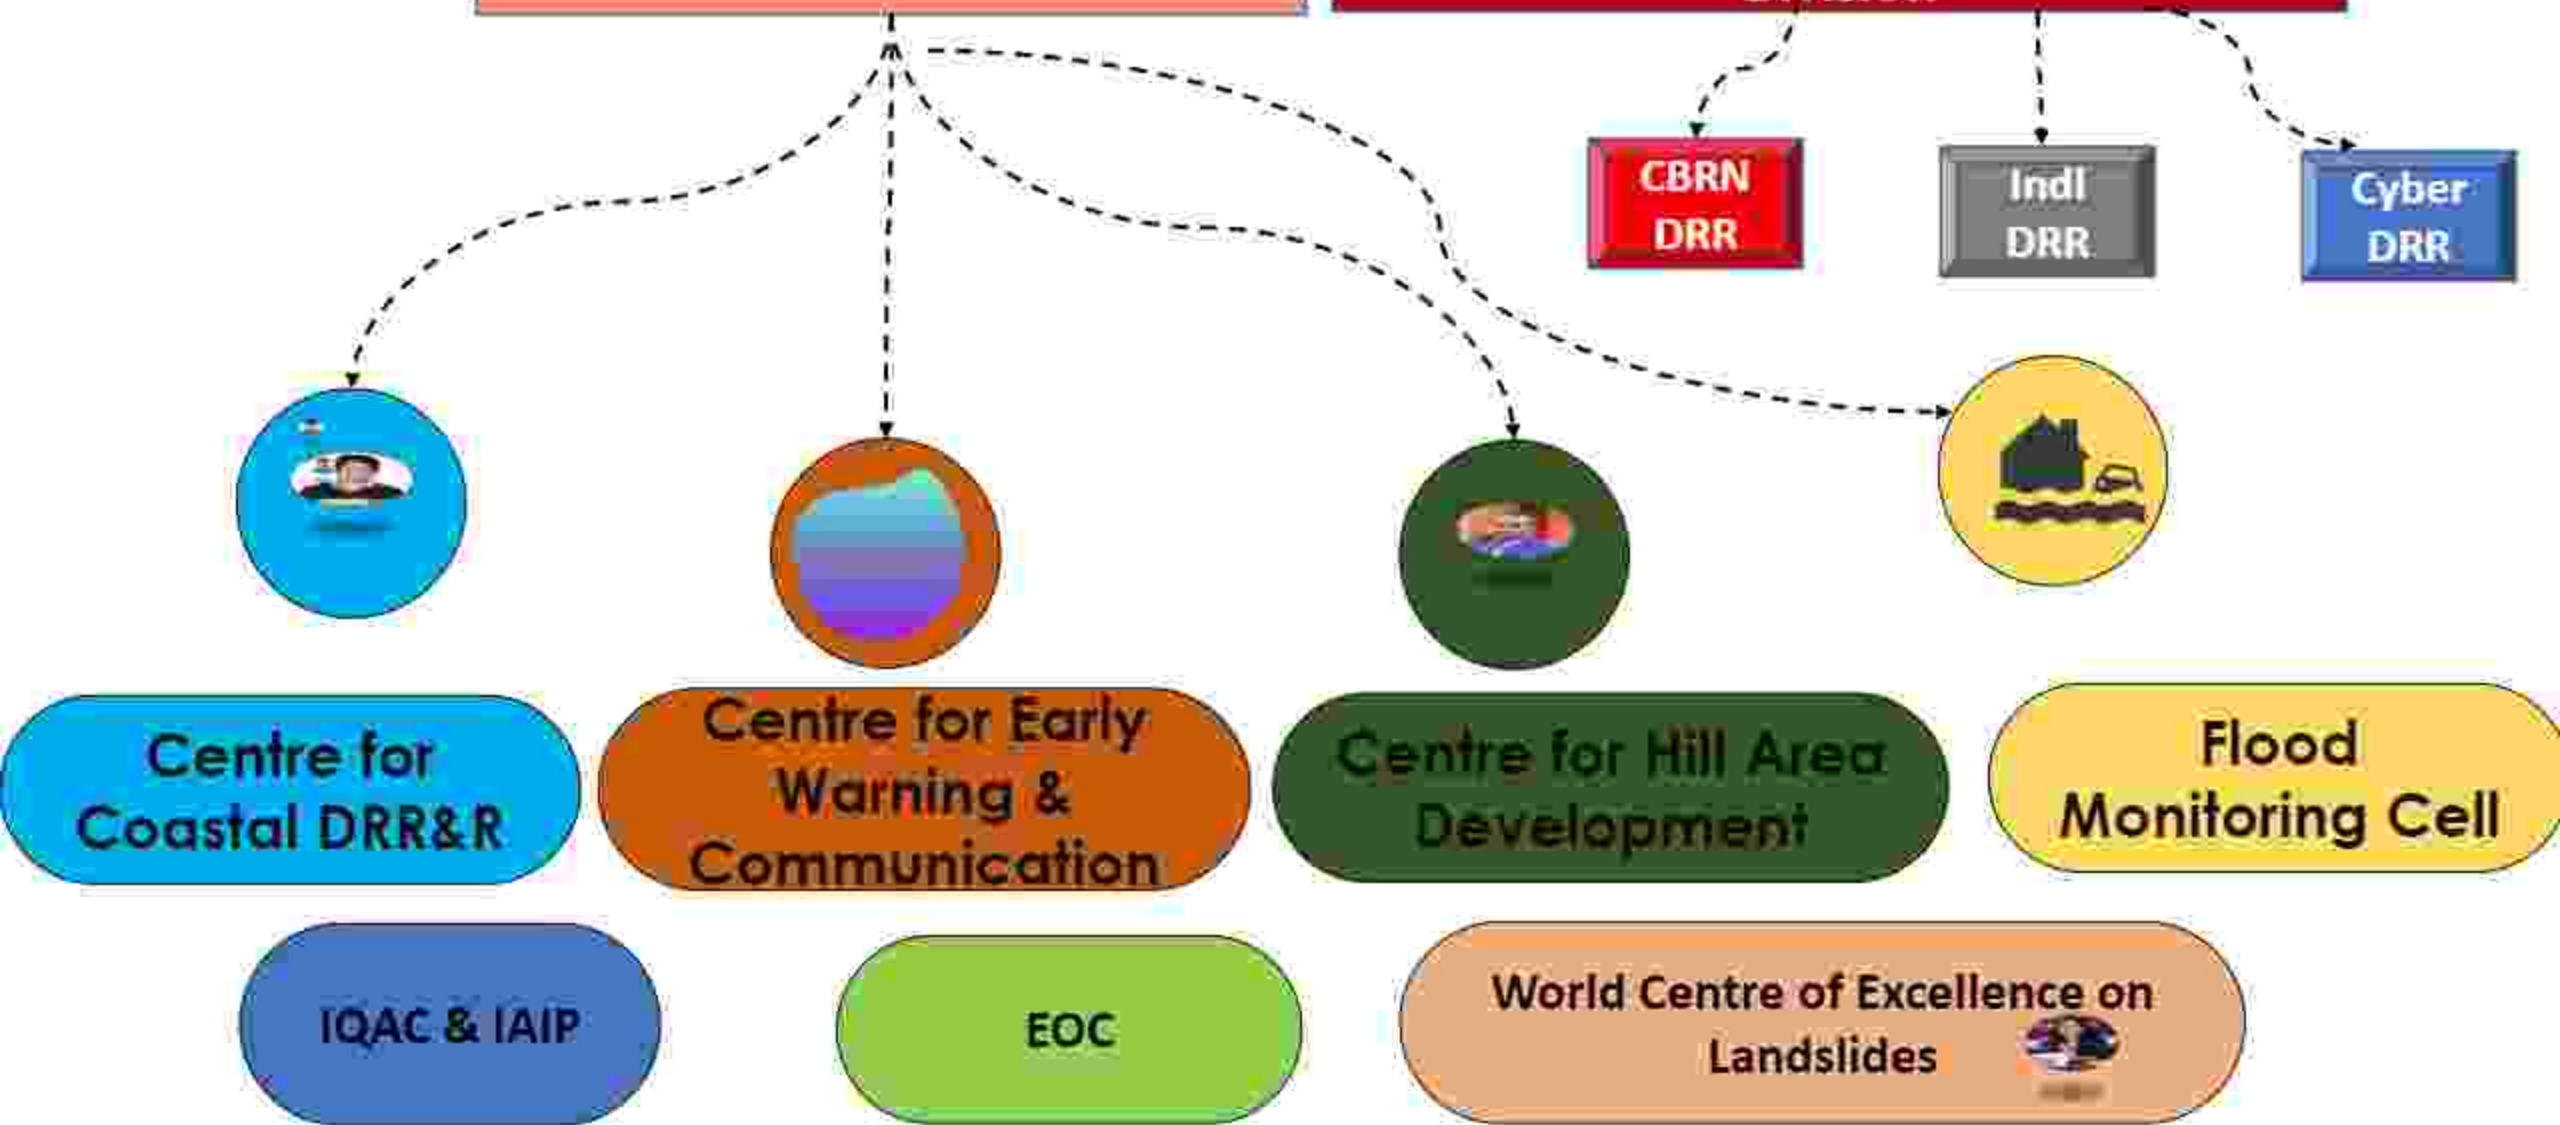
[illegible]

CBRN DRR

Indl DRR

Cyber DRR

Centre for Coastal DRR&R

Centre for Early Warning & Communication

Centre for Hill Area Development

Flood Monitoring Cell

IQAC & IAIP

EOC

World Centre of Excellence on Landslides